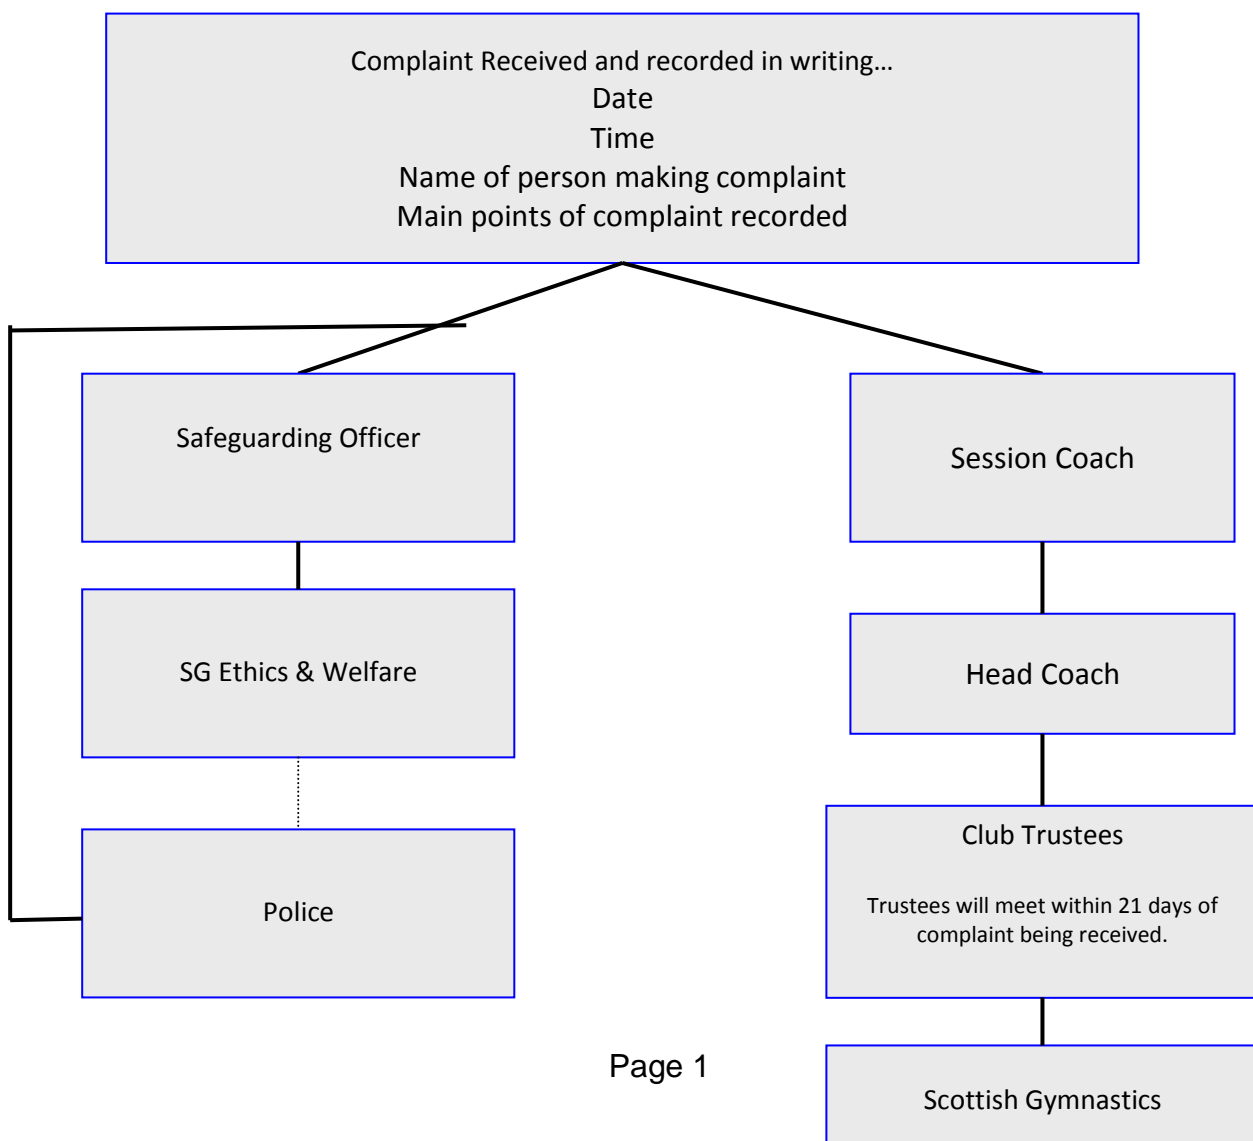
Complaint Received and recorded in writing…
Date
Time
Name of person making complaint
Main points of complaint recorded

Safeguarding Officer

SG Ethics & Welfare

Police

Session Coach

Head Coach

Club Trustees

Trustees will meet within 21 days of complaint being received.

Scottish Gymnastics

Page 1